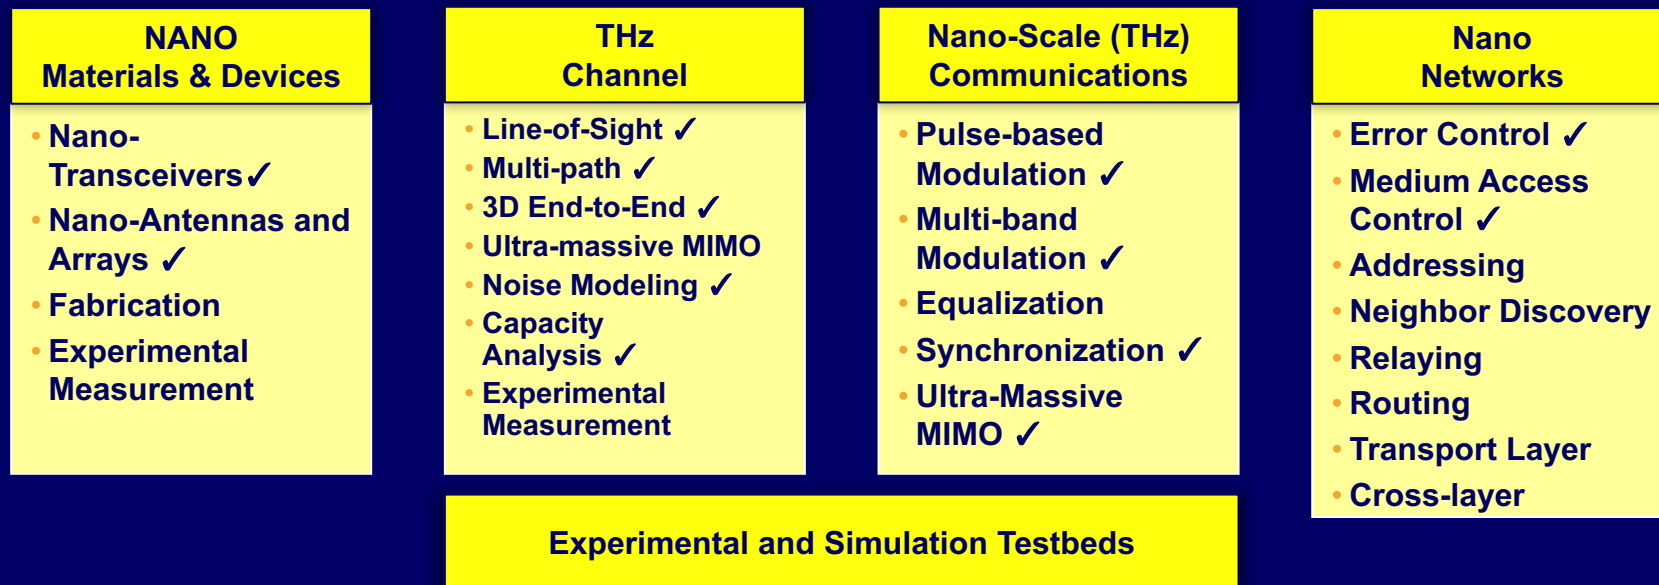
NANO
Materials & Devices

- Nano-Transceivers ✓
- Nano-Antennas and Arrays ✓
- Fabrication
- Experimental Measurement

THz
Channel

- Line-of-Sight ✓
- Multi-path ✓
- 3D End-to-End ✓
- Ultra-massive MIMO
- Noise Modeling ✓
- Capacity Analysis ✓
- Experimental Measurement

Nano-Scale (THz)
Communications

- Pulse-based Modulation ✓
- Multi-band Modulation ✓
- Equalization
- Synchronization ✓
- Ultra-Massive MIMO ✓

Nano
Networks

- Error Control ✓
- Medium Access Control ✓
- Addressing
- Neighbor Discovery
- Relaying
- Routing
- Transport Layer
- Cross-layer

Experimental and Simulation Testbeds